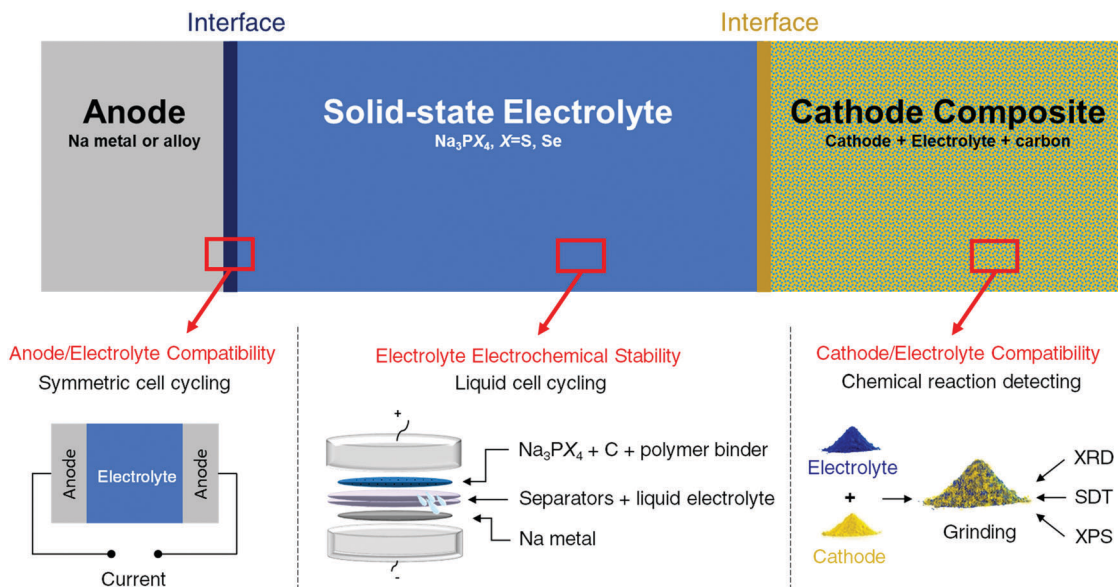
Interface

Interface

Anode
Na metal or alloy

Solid-state Electrolyte
$Na_3PX_4$, $X$=S, Se

Cathode Composite
Cathode + Electrolyte + carbon

Anode/Electrolyte Compatibility
Symmetric cell cycling

Anode
Electrolyte
Anode

Current

Electrolyte Electrochemical Stability
Liquid cell cycling

+

$Na_3PX_4$ + C + polymer binder

Separators + liquid electrolyte

Na metal

-

Cathode/Electrolyte Compatibility
Chemical reaction detecting

Electrolyte

+

Cathode

Grinding

XRD

SDT

XPS